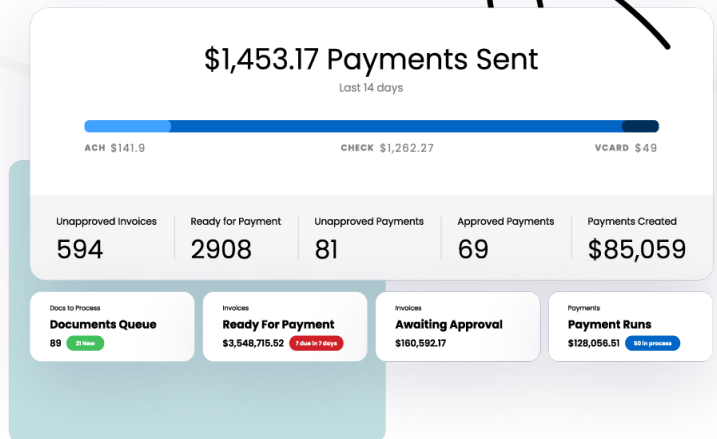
$1,453.17 Payments Sent
Last 14 days

ACH $141.9
CHECK $1,262.27
VCARD $49

| Unapproved Invoices | Ready for Payment | Unapproved Payments | Approved Payments | Payments Created |
|---|---|---|---|---|
| 594 | 2908 | 81 | 69 | $85,059 |

Docs to Process
Documents Queue
89 21 New

Invoices
Ready For Payment
$3,548,715.52 7 due in 7 days

Invoices
Awaiting Approval
$160,592.17

Payments
Payment Runs
$128,056.51 50 in process